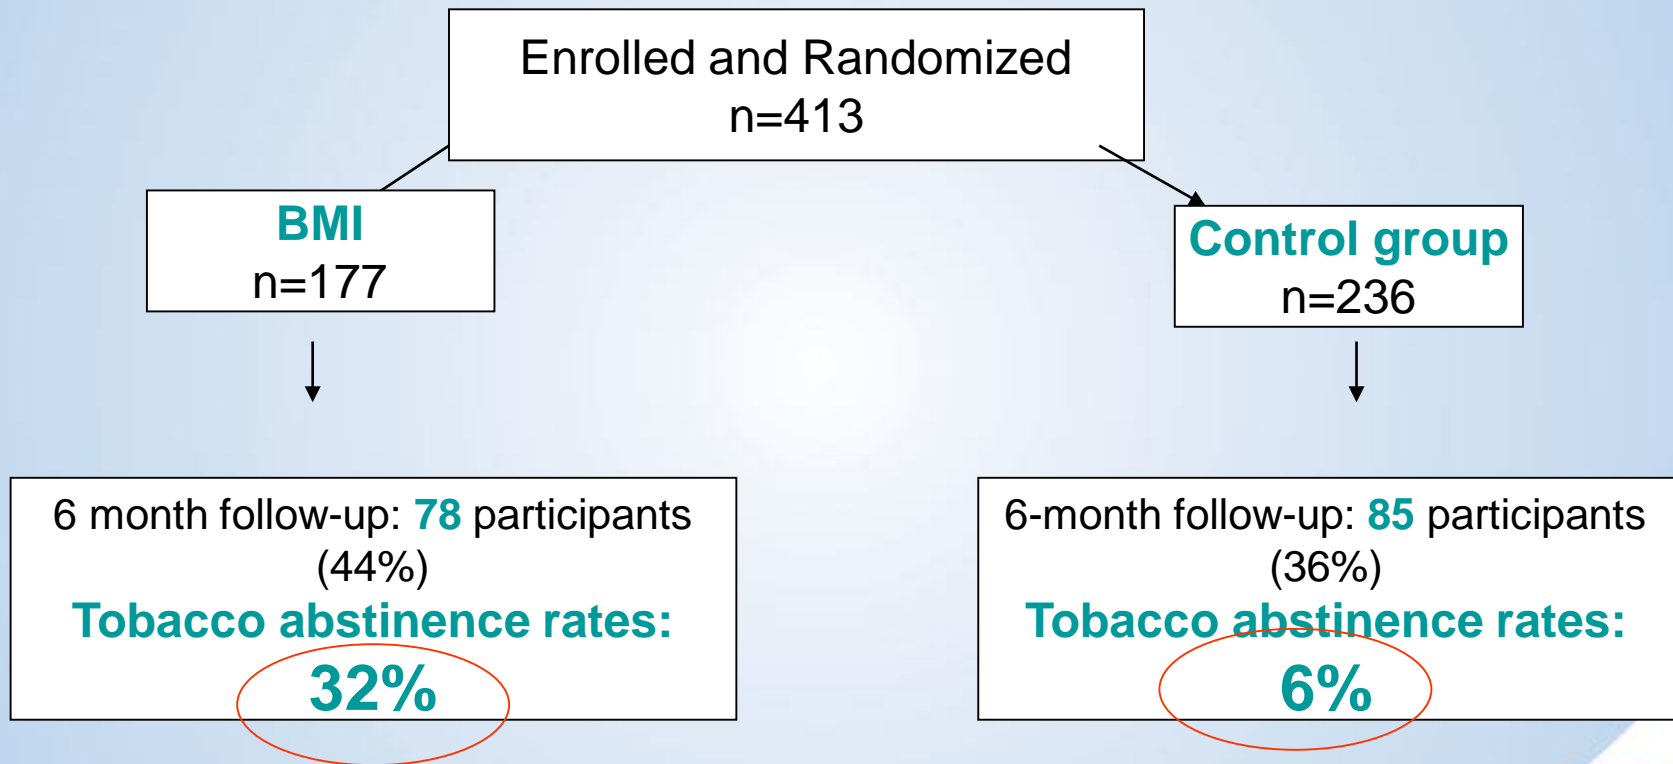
Enrolled and Randomized
n=413

BMI
n=177

Control group
n=236

6 month follow-up: 78 participants (44%)
Tobacco abstinence rates:
32%

6-month follow-up: 85 participants (36%)
Tobacco abstinence rates:
6%